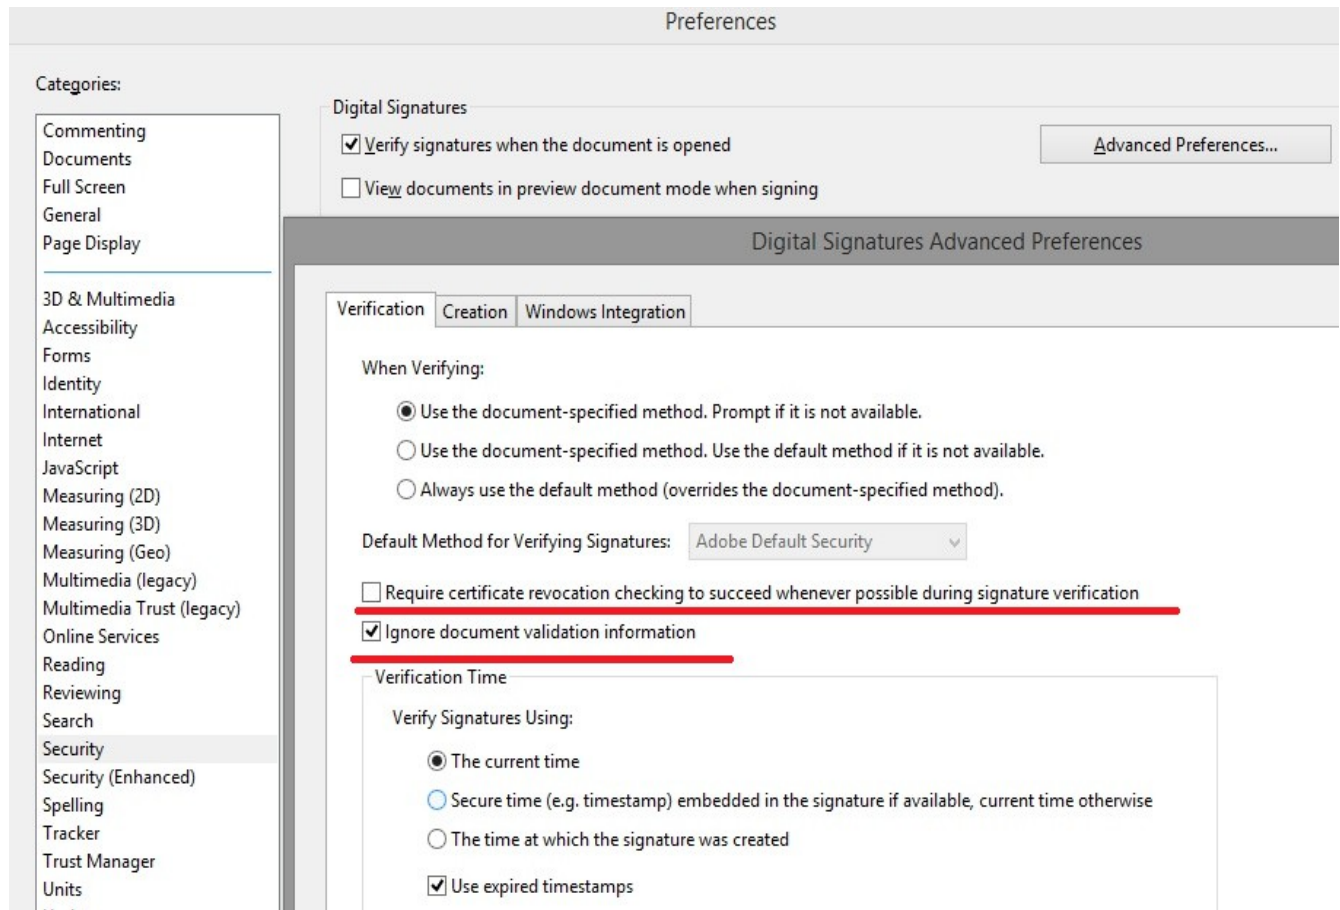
Preferences

Categories:

Commenting
Documents
Full Screen
General
Page Display

3D & Multimedia
Accessibility
Forms
Identity
International
Internet
JavaScript
Measuring (2D)
Measuring (3D)
Measuring (Geo)
Multimedia (legacy)
Multimedia Trust (legacy)
Online Services
Reading
Reviewing
Search
Security
Security (Enhanced)
Spelling
Tracker
Trust Manager
Units
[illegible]

Digital Signatures

☑ Verify signatures when the document is opened

☐ View documents in preview document mode when signing

Advanced Preferences...

Digital Signatures Advanced Preferences

Verification | Creation | Windows Integration

When Verifying:

◉ Use the document-specified method. Prompt if it is not available.

○ Use the document-specified method. Use the default method if it is not available.

○ Always use the default method (overrides the document-specified method).

Default Method for Verifying Signatures: Adobe Default Security

☐ Require certificate revocation checking to succeed whenever possible during signature verification

☑ Ignore document validation information

Verification Time

Verify Signatures Using:

◉ The current time

○ Secure time (e.g. timestamp) embedded in the signature if available, current time otherwise

○ The time at which the signature was created

☑ Use expired timestamps